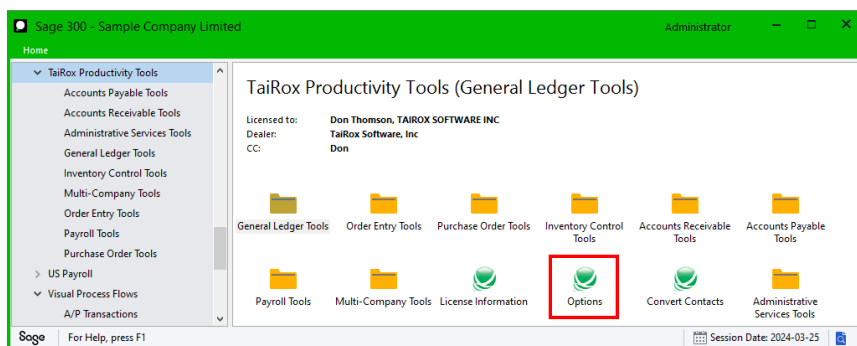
Sage 300 - Sample Company Limited
Administrator
Home

TaiRox Productivity Tools
Accounts Payable Tools
Accounts Receivable Tools
Administrative Services Tools
General Ledger Tools
Inventory Control Tools
Multi-Company Tools
Order Entry Tools
Payroll Tools
Purchase Order Tools
US Payroll
Visual Process Flows
A/P Transactions

TaiRox Productivity Tools (General Ledger Tools)

Licensed to: Don Thomson, TAIROX SOFTWARE INC
Dealer: TaiRox Software, Inc
CC: Don

General Ledger Tools
Order Entry Tools
Purchase Order Tools
Inventory Control Tools
Accounts Receivable Tools
Accounts Payable Tools
Payroll Tools
Multi-Company Tools
License Information
Options
Convert Contacts
Administrative Services Tools

Sage
For Help, press F1
Session Date: 2024-03-25